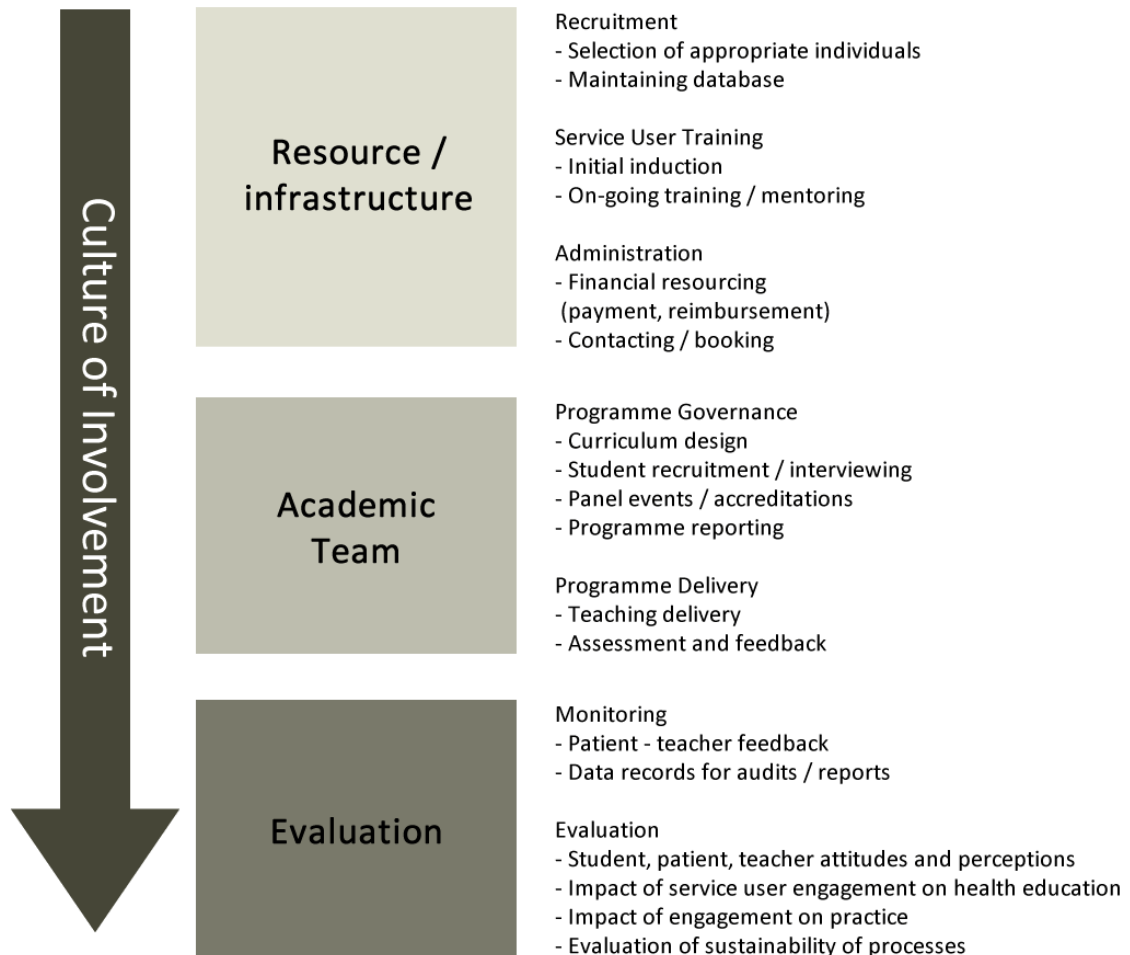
Culture of Involvement

Resource / infrastructure

Recruitment
- Selection of appropriate individuals
- Maintaining database

Service User Training
- Initial induction
- On-going training / mentoring

Administration
- Financial resourcing (payment, reimbursement)
- Contacting / booking

Academic Team

Programme Governance
- Curriculum design
- Student recruitment / interviewing
- Panel events / accreditations
- Programme reporting

Programme Delivery
- Teaching delivery
- Assessment and feedback

Evaluation

Monitoring
- Patient - teacher feedback
- Data records for audits / reports

Evaluation
- Student, patient, teacher attitudes and perceptions
- Impact of service user engagement on health education
- Impact of engagement on practice
- Evaluation of sustainability of processes